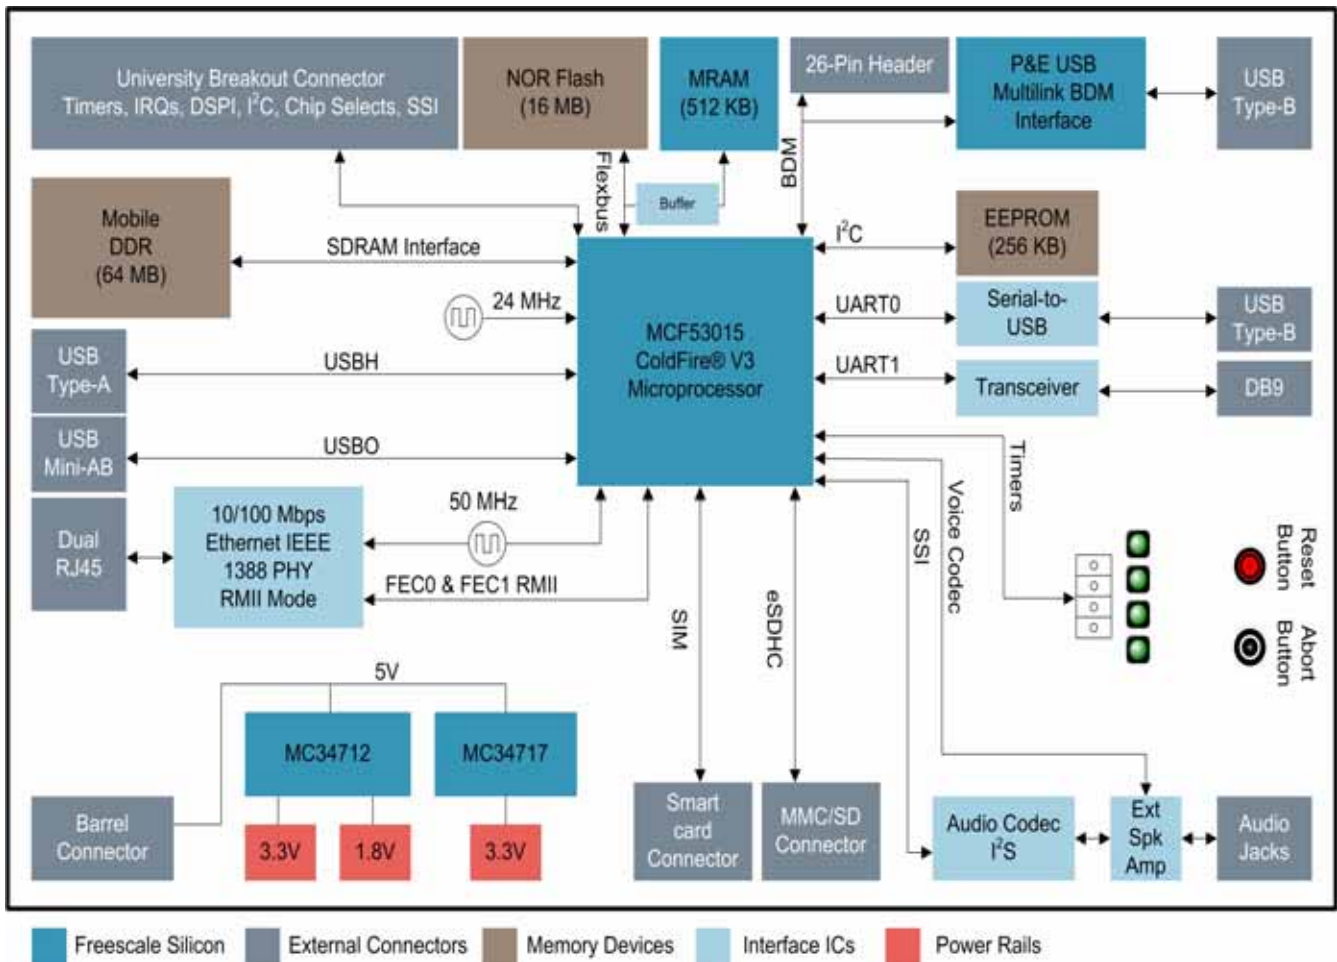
University Breakout Connector
Timers, IRQs, DSPI, $I^2C$, Chip Selects, SSI

NOR Flash
(16 MB)

MRAM
(512 KB)

26-Pin Header

P&E USB
Multilink BDM
Interface

USB
Type-B

Flexbus

Buffer

BDM

Mobile
DDR
(64 MB)

SDRAM Interface

$I^2C$

EEPROM
(256 KB)

24 MHz

MCF53015
ColdFire® V3
Microprocessor

UART0

Serial-to-
USB

USB
Type-B

USB
Type-A

USBH

UART1

Transceiver

DB9

USB
Mini-AB

USBO

Timers

Dual
RJ45

10/100 Mbps
Ethernet IEEE
1388 PHY
RMII Mode

50 MHz

FEC0 & FEC1 RMII

SSI

Voice Codec

Reset
Button

Abort
Button

SIM

eSDHC

5V

MC34712

MC34717

Barrel
Connector

3.3V

1.8V

3.3V

Smart
card
Connector

MMC/SD
Connector

Audio Codec
$I^2S$

Ext
Spk
Amp

Audio
Jacks

Freescale Silicon
External Connectors
Memory Devices
Interface ICs
Power Rails